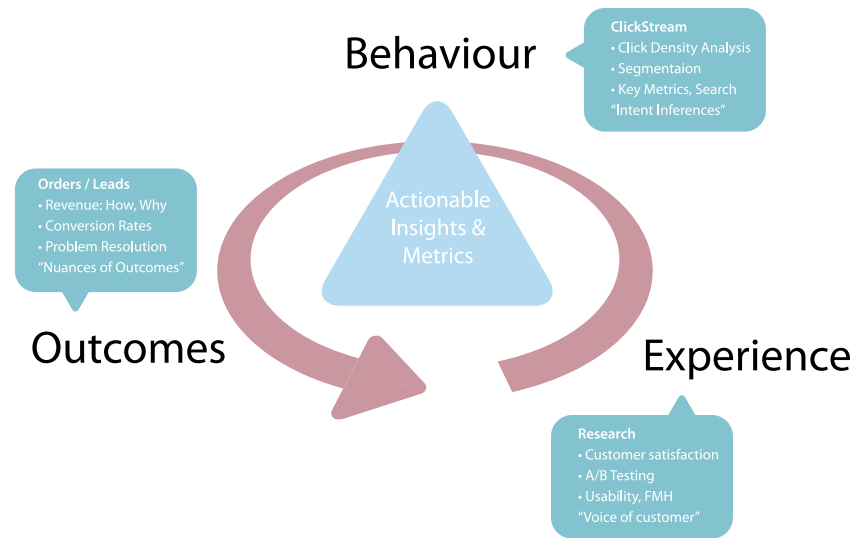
Behaviour

ClickStream
• Click Density Analysis
• Segmentaion
• Key Metrics, Search
"Intent Inferences"

Orders / Leads
• Revenue: How, Why
• Conversion Rates
• Problem Resolution
"Nuances of Outcomes"

Actionable Insights & Metrics

Outcomes

Experience

Research
• Customer satisfaction
• A/B Testing
• Usability, FMH
"Voice of customer"